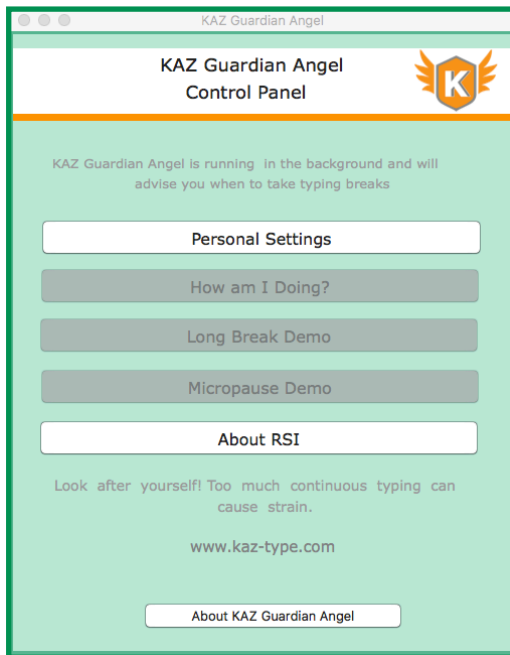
KAZ Guardian Angel

KAZ Guardian Angel
Control Panel

K

KAZ Guardian Angel is running in the background and will advise you when to take typing breaks

Personal Settings

How am I Doing?

Long Break Demo

Micropause Demo

About RSI

Look after yourself! Too much continuous typing can cause strain.

www.kaz-type.com

About KAZ Guardian Angel